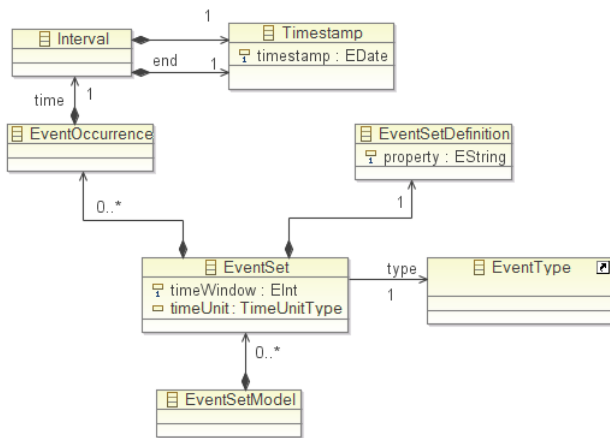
Interval

1

Timestamp

timestamp : EDate

end

1

time

1

EventOccurrence

EventSetDefinition

property : EString

0..*

1

EventSet

timeWindow : EInt

timeUnit : TimeUnitType

type

1

EventType

0..*

EventSetModel